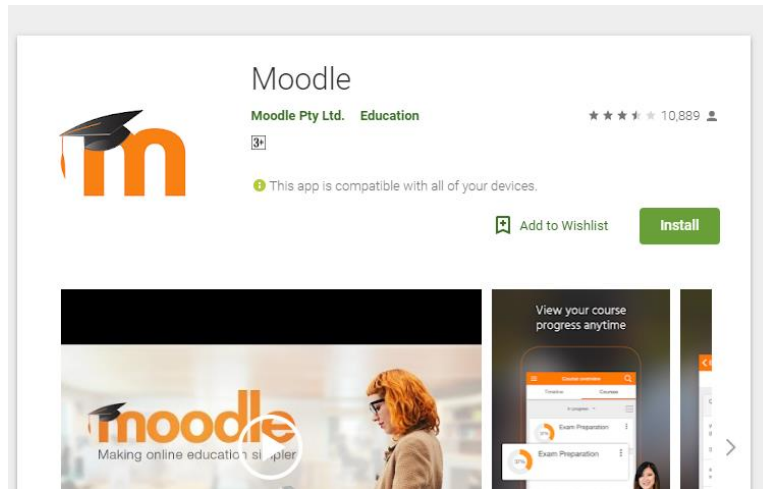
Moodle

Moodle Pty Ltd. Education

10,889

3+

This app is compatible with all of your devices.

Add to Wishlist

Install

moodle
Making online education simpler

View your course progress anytime

Course overview

Timeline

Courses

In progress

Exam Preparation

Exam Preparation